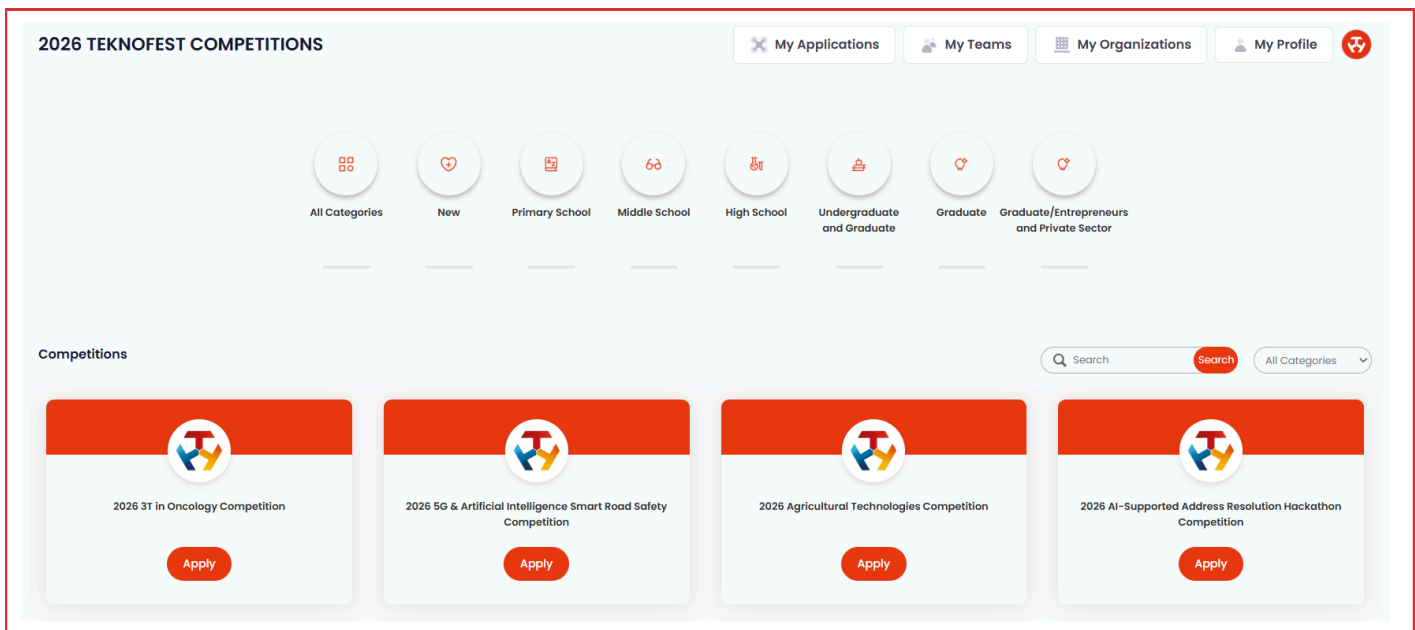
2026 TEKNOFEST COMPETITIONS

My Applications
My Teams
My Organizations
My Profile

All Categories
New
Primary School
Middle School
High School
Undergraduate and Graduate
Graduate
Graduate/Entrepreneurs and Private Sector

Competitions

Search
Search
All Categories

2026 3T in Oncology Competition
Apply

2026 5G & Artificial Intelligence Smart Road Safety Competition
Apply

2026 Agricultural Technologies Competition
Apply

2026 AI-Supported Address Resolution Hackathon Competition
Apply